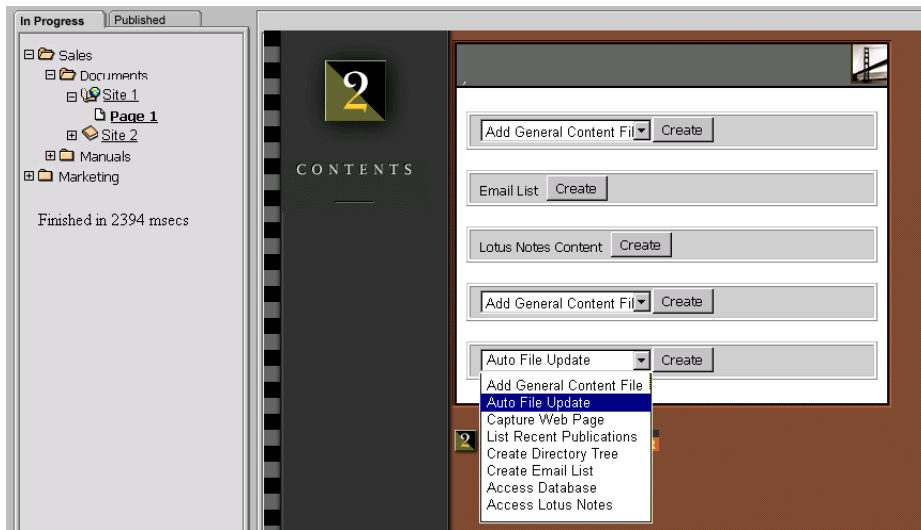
In Progress | Published

Sales
Documents
Site 1
Page 1
Site 2
Manuals
Marketing

Finished in 2394 msecs

2

CONTENTS

Add General Content Fil Create

Email List Create

Lotus Notes Content Create

Add General Content Fil Create

Auto File Update Create

Add General Content File
Auto File Update
Capture Web Page
List Recent Publications
Create Directory Tree
Create Email List
Access Database
Access Lotus Notes

2